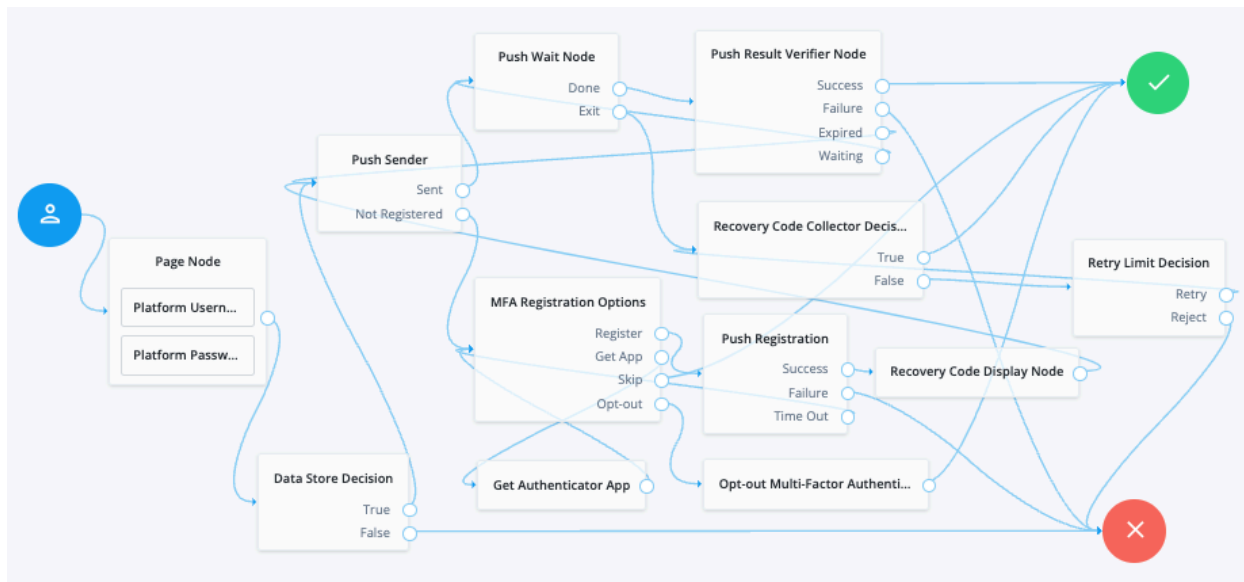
Push Wait Node
Done
Exit

Push Result Verifier Node
Success
Failure
Expired
Waiting

Push Sender
Sent
Not Registered

Page Node
Platform Usern...
Platform Passw...

Recovery Code Collector Decis...
True
False

Retry Limit Decision
Retry
Reject

MFA Registration Options
Register
Get App
Skip
Opt-out

Push Registration
Success
Failure
Time Out

Recovery Code Display Node

Data Store Decision
True
False

Get Authenticator App

Opt-out Multi-Factor Authenti...